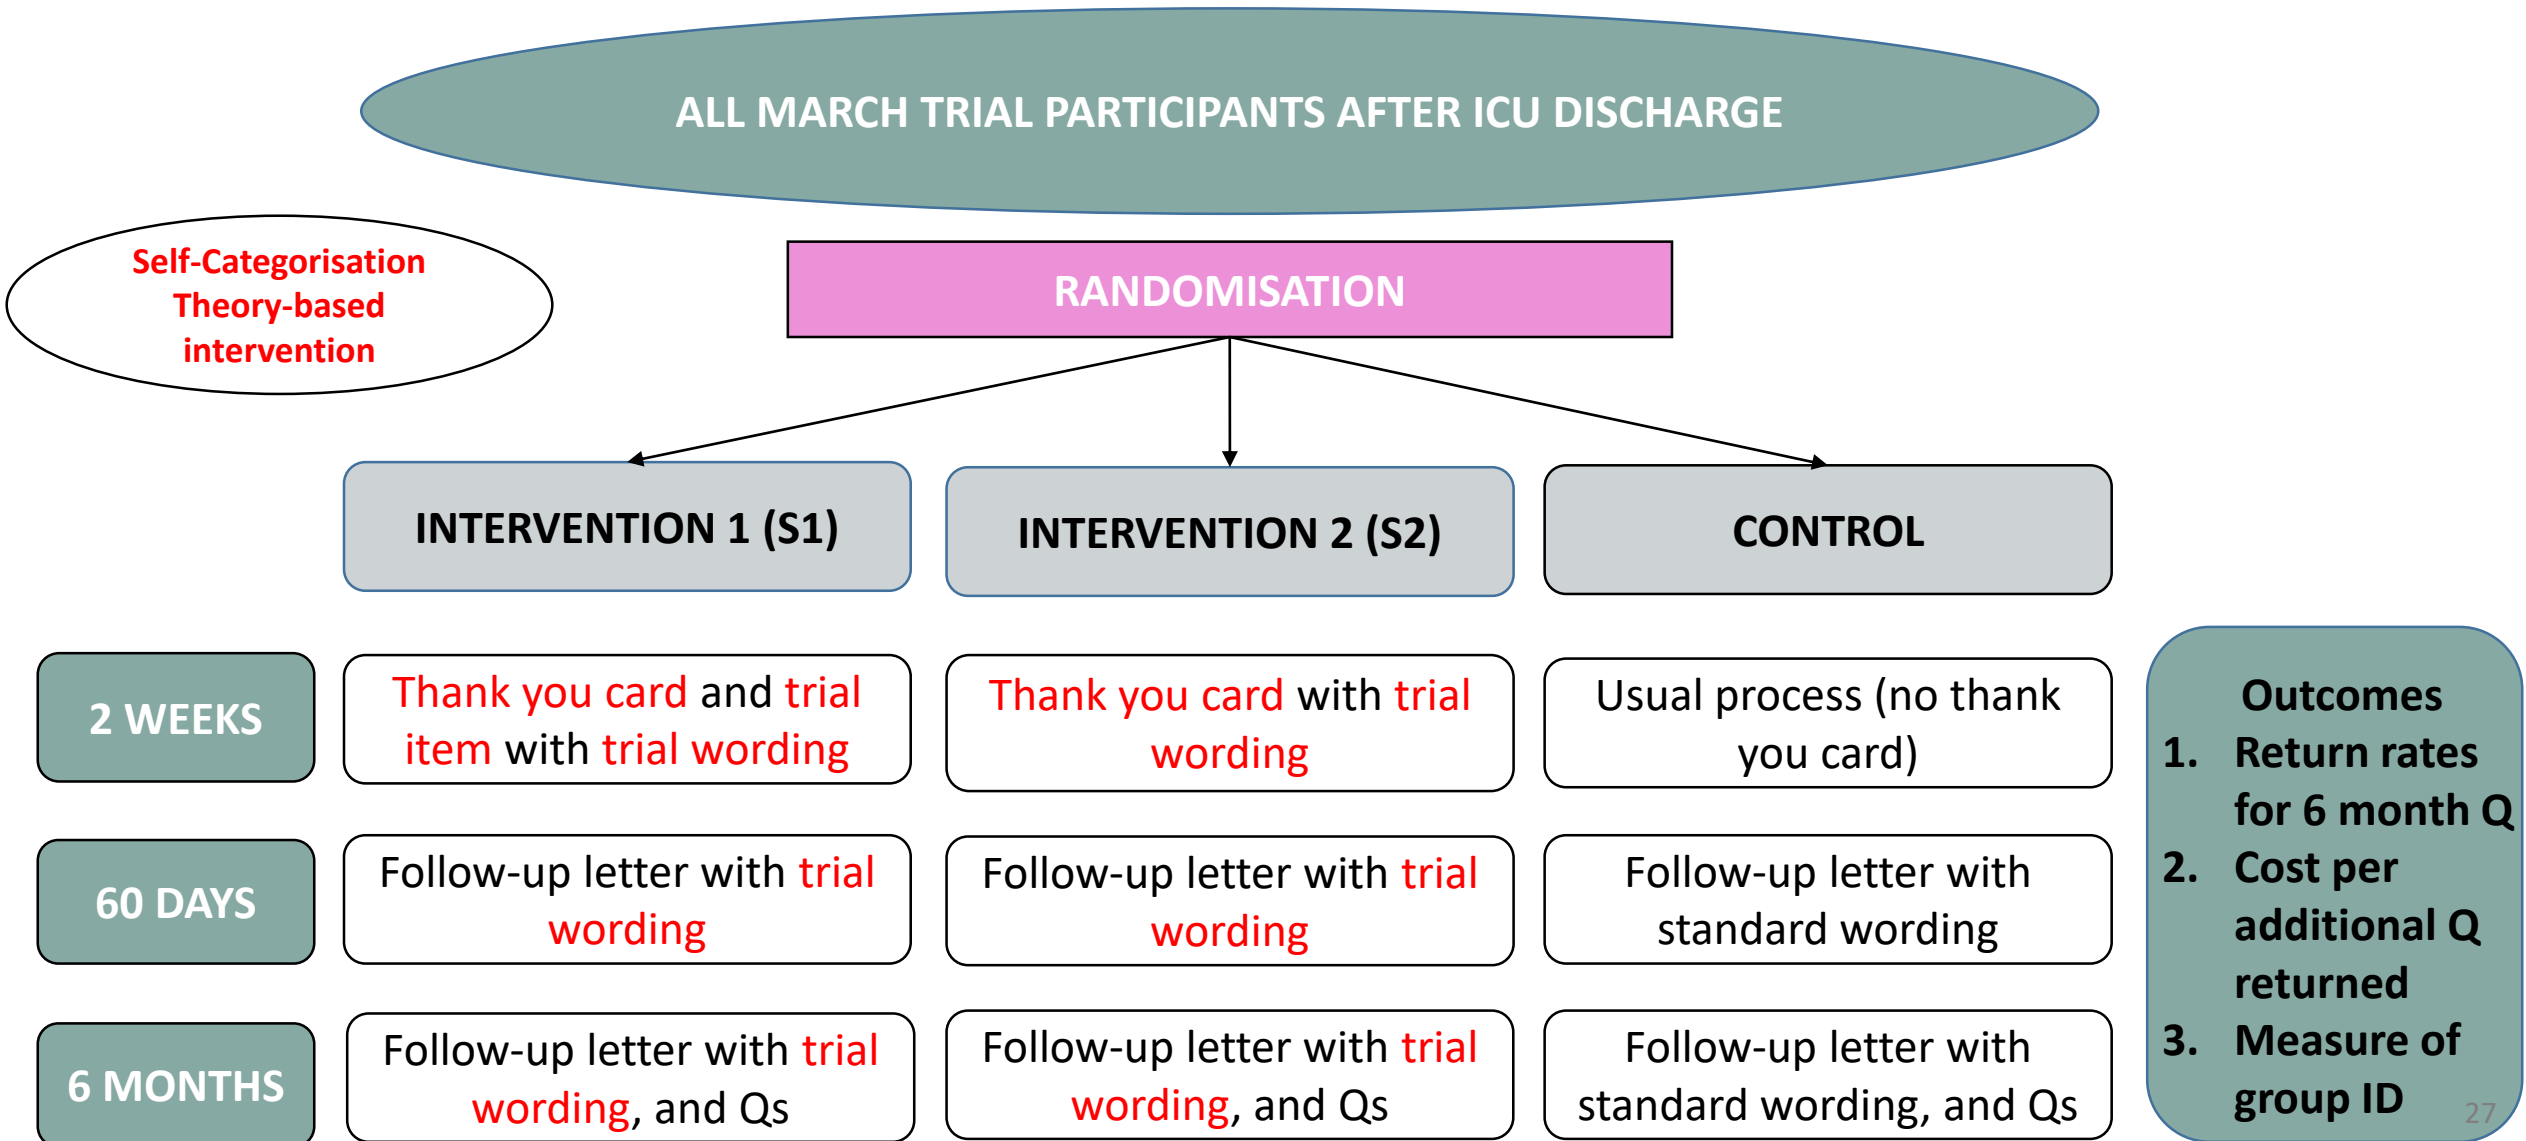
ALL MARCH TRIAL PARTICIPANTS AFTER ICU DISCHARGE

Self-Categorisation Theory-based intervention

RANDOMISATION

INTERVENTION 1 (S1)

INTERVENTION 2 (S2)

CONTROL

2 WEEKS

Thank you card and trial item with trial wording

Thank you card with trial wording

Usual process (no thank you card)

60 DAYS

Follow-up letter with trial wording

Follow-up letter with trial wording

Follow-up letter with standard wording

6 MONTHS

Follow-up letter with trial wording, and Qs

Follow-up letter with trial wording, and Qs

Follow-up letter with standard wording, and Qs

Outcomes
1. Return rates for 6 month Q
2. Cost per additional Q returned
3. Measure of group ID

27